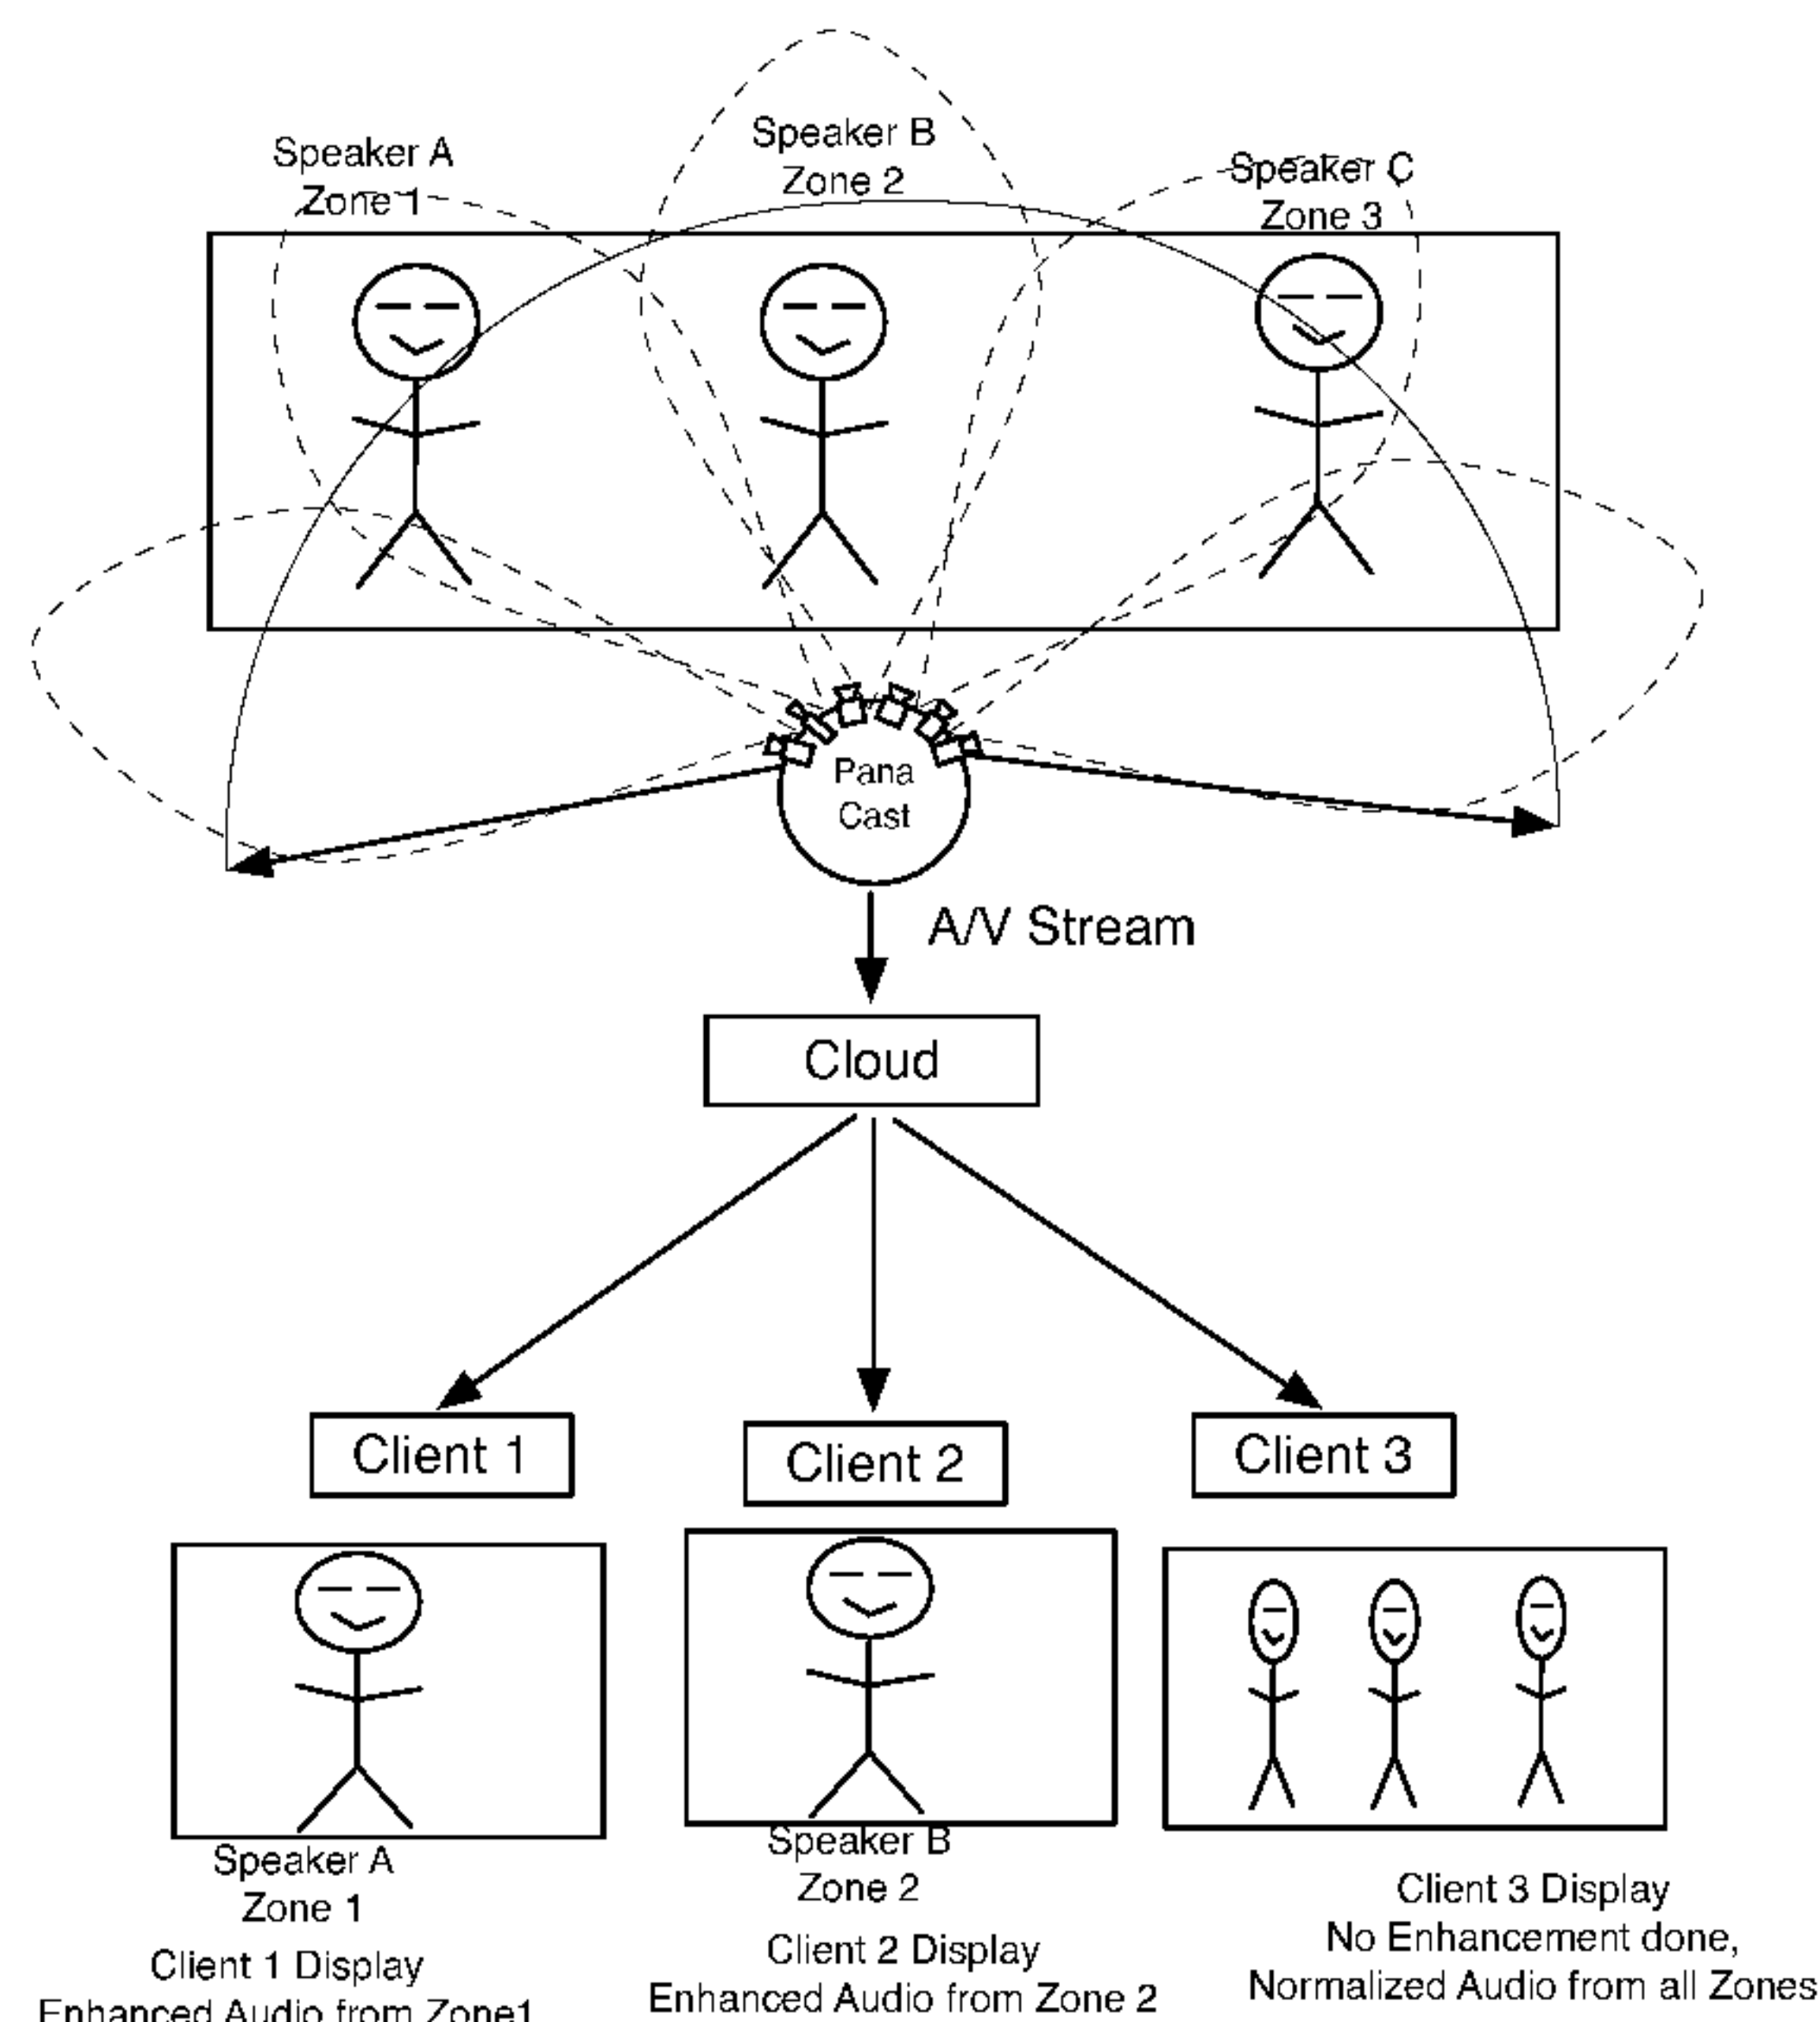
Speaker A
Zone 1

Speaker B
Zone 2

Speaker C
Zone 3

Pana
Cast

A/V Stream

Cloud

Client 1

Client 2

Client 3

Speaker A
Zone 1

Client 1 Display
Enhanced Audio from Zone1

Speaker B
Zone 2

Client 2 Display
Enhanced Audio from Zone 2

Client 3 Display
No Enhancement done,
Normalized Audio from all Zones